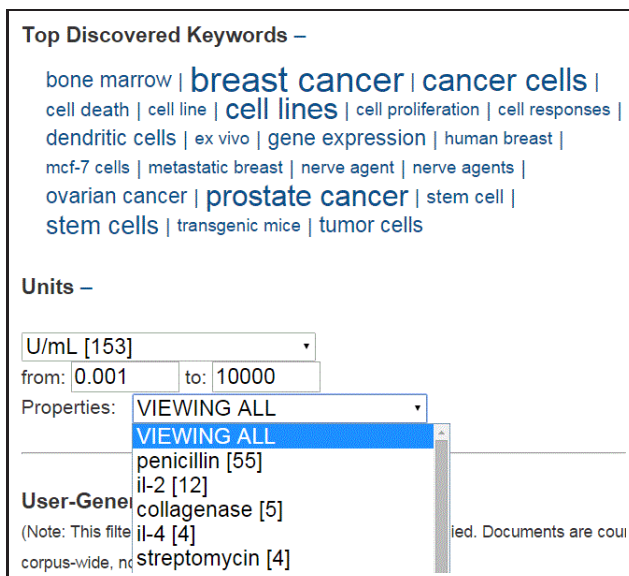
Top Discovered Keywords –

bone marrow | breast cancer | cancer cells | cell death | cell line | cell lines | cell proliferation | cell responses | dendritic cells | ex vivo | gene expression | human breast | mcf-7 cells | metastatic breast | nerve agent | nerve agents | ovarian cancer | prostate cancer | stem cell | stem cells | transgenic mice | tumor cells

Units –

U/mL [153]
from: 0.001 to: 10000
Properties: VIEWING ALL

VIEWING ALL
penicillin [55]
il-2 [12]
collagenase [5]
il-4 [4]
streptomycin [4]

User-Gene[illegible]
(Note: This filte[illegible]ied. Documents are cou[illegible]
corpus-wide, n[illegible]